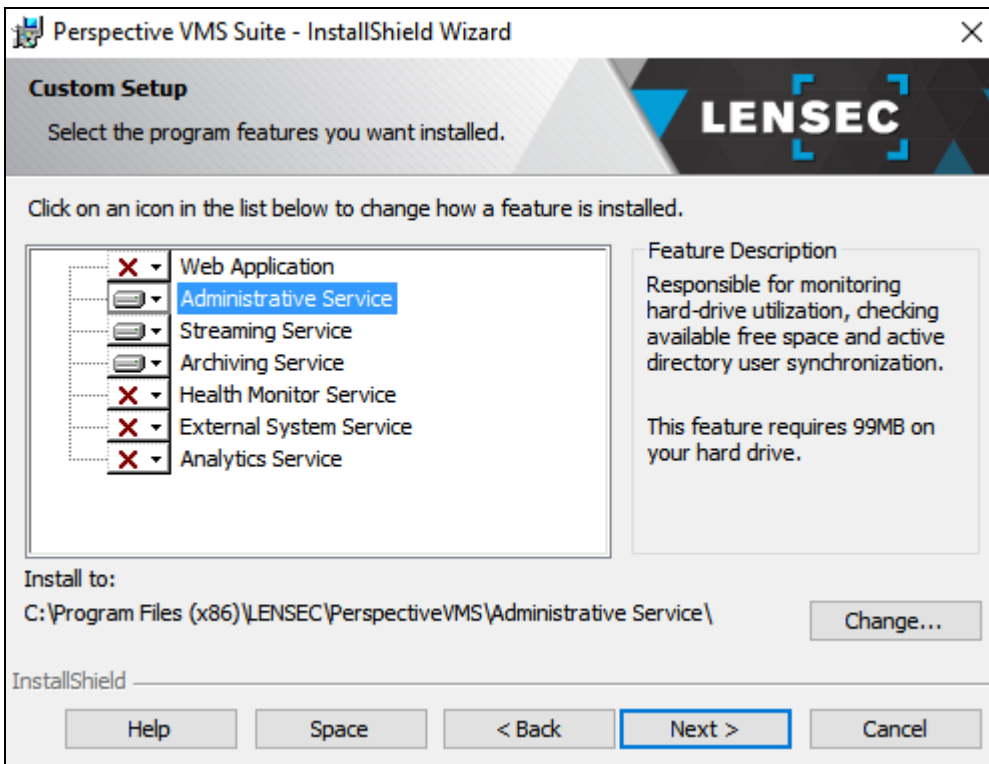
Perspective VMS Suite - InstallShield Wizard

Custom Setup

Select the program features you want installed.

LENSEC

Click on an icon in the list below to change how a feature is installed.

Web Application
Administrative Service
Streaming Service
Archiving Service
Health Monitor Service
External System Service
Analytics Service

Feature Description

Responsible for monitoring hard-drive utilization, checking available free space and active directory user synchronization.

This feature requires 99MB on your hard drive.

Install to:

C:\Program Files (x86)\LENSEC\PerspectiveVMS\Administrative Service\

Change...

InstallShield

Help

Space

< Back

Next >

Cancel